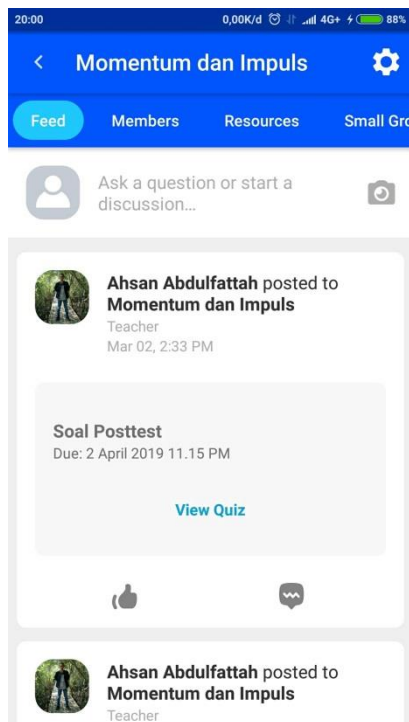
20:00 0,00K/d 4G+ 88%

Momentum dan Impuls

Feed Members Resources Small Gro

Ask a question or start a discussion...

Ahsan Abdulfattah posted to Momentum dan Impuls
Teacher
Mar 02, 2:33 PM

Soal Posttest
Due: 2 April 2019 11.15 PM

View Quiz

Ahsan Abdulfattah posted to Momentum dan Impuls
Teacher